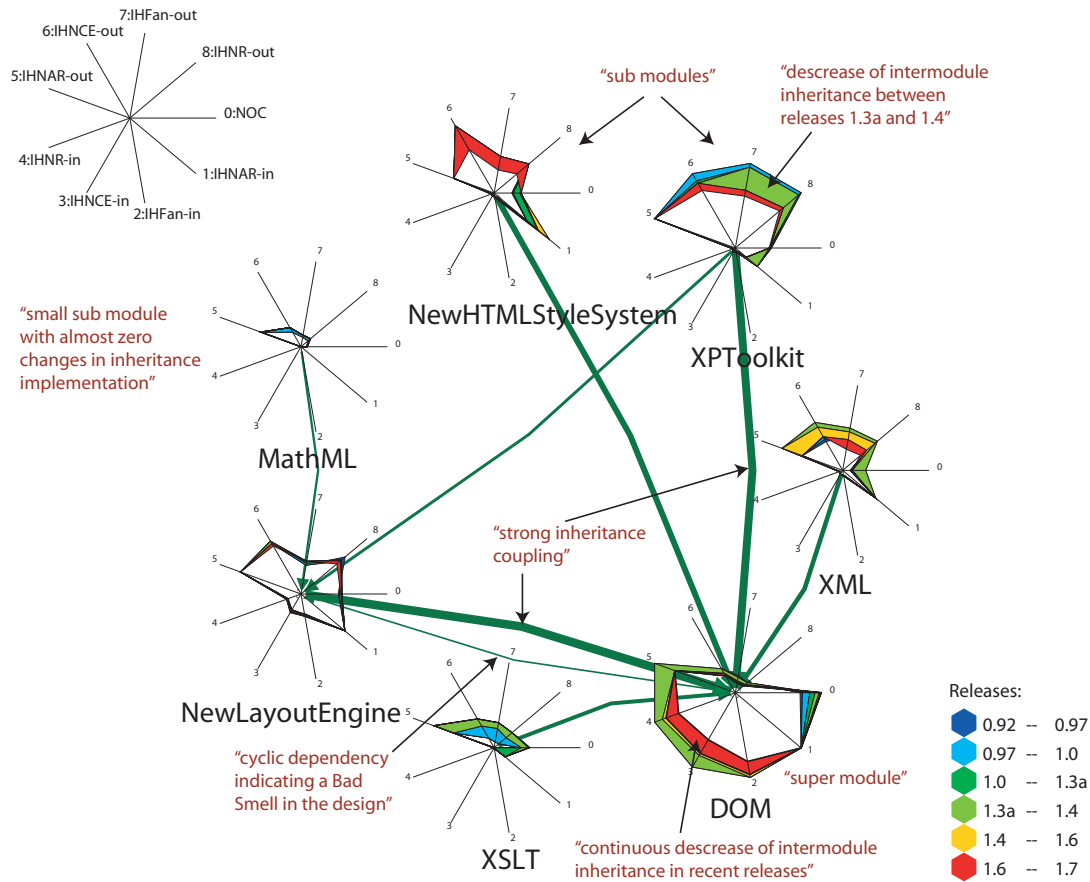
7:IHFan-out
6:IHNCE-out
8:IHNR-out
5:IHNAR-out
0:NOC
4:IHNR-in
1:IHNAR-in
3:IHNCE-in
2:IHFan-in

"sub modules"

"descrease of intermodule inheritance between releases 1.3a and 1.4"

6 7 8 5 0 4 3 2 1
NewHTMLStyleSystem

6 7 8 5 0 4 3 2 1
XPToolkit

"small sub module with almost zero changes in inheritance implementation"

6 7 8 5 0 4 3 2 1
MathML

6 7 8 5 0 4 3 2 1
XML

"strong inheritance coupling"

6 7 8 5 0 4 3 2 1
NewLayoutEngine

6 7 8 5 0 4 3 2 1
DOM

6 7 8 5 0 4 3 2 1
XSLT

"cyclic dependency indicating a Bad Smell in the design"

"super module"

"continuous descrease of intermodule inheritance in recent releases"

Releases:
0.92 -- 0.97
0.97 -- 1.0
1.0 -- 1.3a
1.3a -- 1.4
1.4 -- 1.6
1.6 -- 1.7